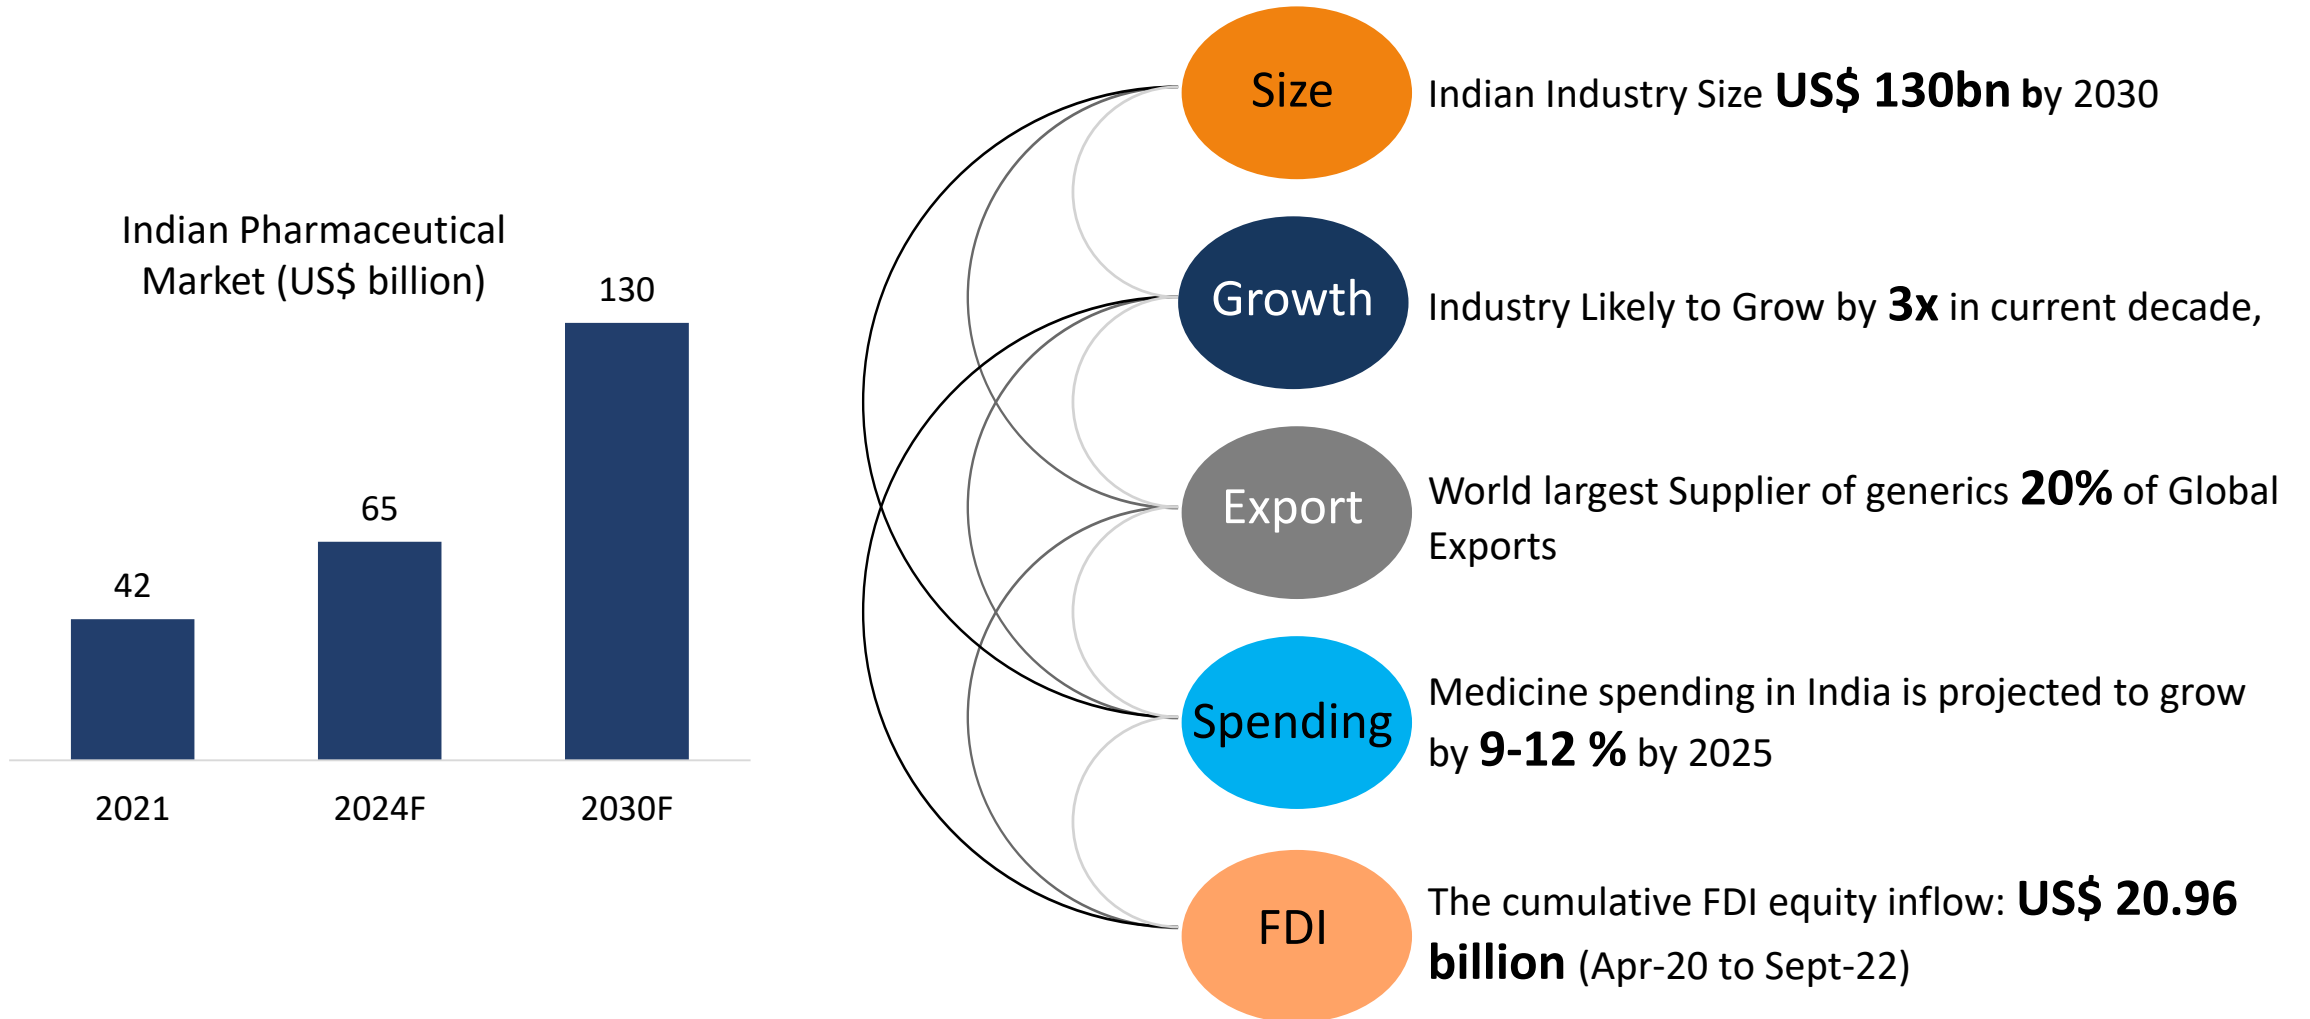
Indian Pharmaceutical Market (US$ billion)

| 2021 | 2024F | 2030F |
|---|---|---|
| 42 | 65 | 130 |

Size
Indian Industry Size **US$ 130bn** by 2030

Growth
Industry Likely to Grow by **3x** in current decade,

Export
World largest Supplier of generics **20%** of Global Exports

Spending
Medicine spending in India is projected to grow by **9-12 %** by 2025

FDI
The cumulative FDI equity inflow: **US$ 20.96 billion** (Apr-20 to Sept-22)